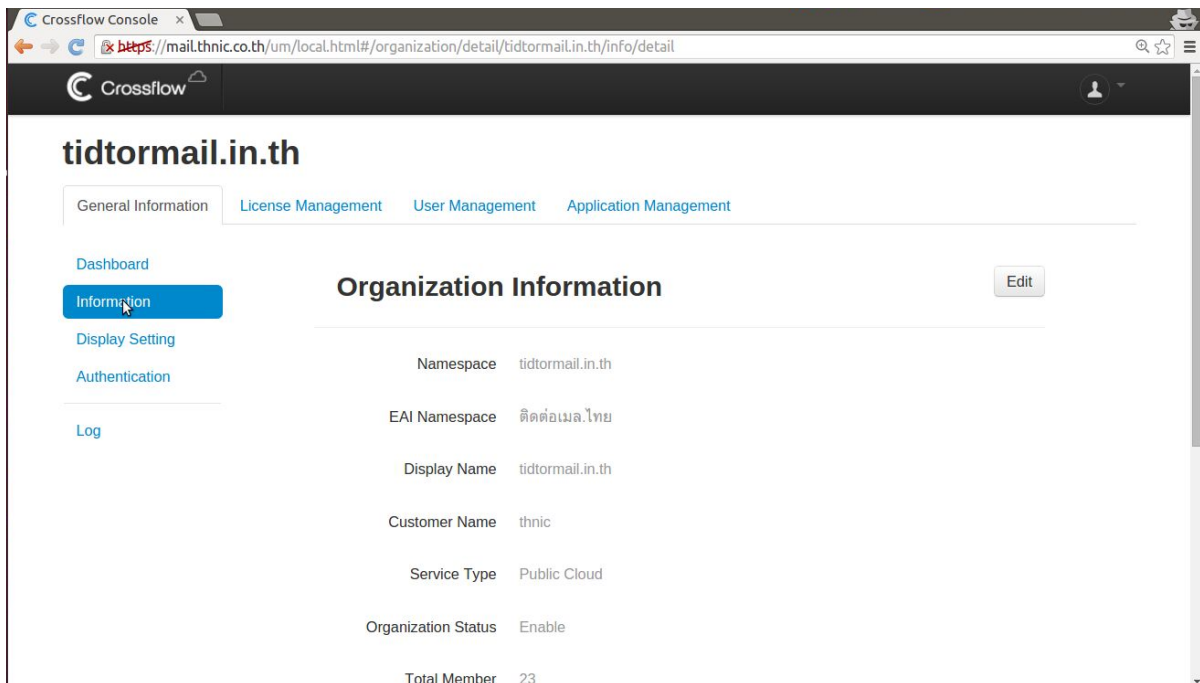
Crossflow Console ×

https://mail.thnic.co.th/um/local.html#/organization/detail/tidtormail.in.th/info/detail

Crossflow

tidtormail.in.th

General Information | License Management | User Management | Application Management

Dashboard
Information
Display Setting
Authentication
Log

Organization Information

Edit

Namespace tidtormail.in.th

EAI Namespace ติดต่อเมล.ไทย

Display Name tidtormail.in.th

Customer Name thnic

Service Type Public Cloud

Organization Status Enable

Total Member 23